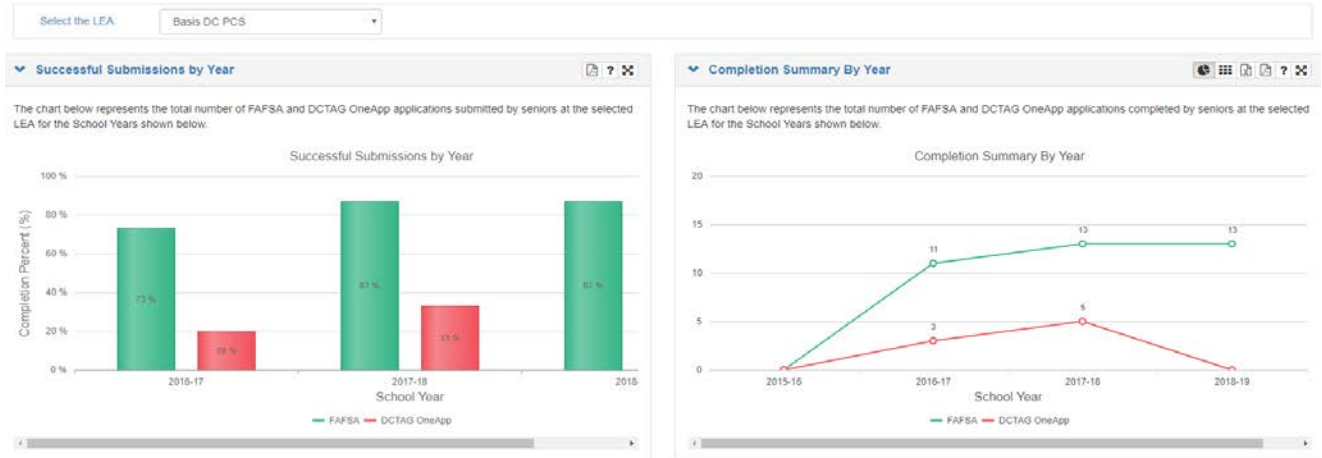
Select the LEA: Basis DC PCS

Successful Submissions by Year

The chart below represents the total number of FAFSA and DCTAG OneApp applications submitted by seniors at the selected LEA for the School Years shown below.

Successful Submissions by Year

100 %
80 %
60 %
40 %
20 %
0 %

Completion Percent (%)

73 %
20 %
87 %
33 %
87 %

2016-17
2017-18
2018

School Year

FAFSA DCTAG OneApp

Completion Summary By Year

The chart below represents the total number of FAFSA and DCTAG OneApp applications completed by seniors at the selected LEA for the School Years shown below.

Completion Summary By Year

20
15
10
5
0

11
13
13
3
5

2015-16
2016-17
2017-18
2018-19

School Year

FAFSA DCTAG OneApp